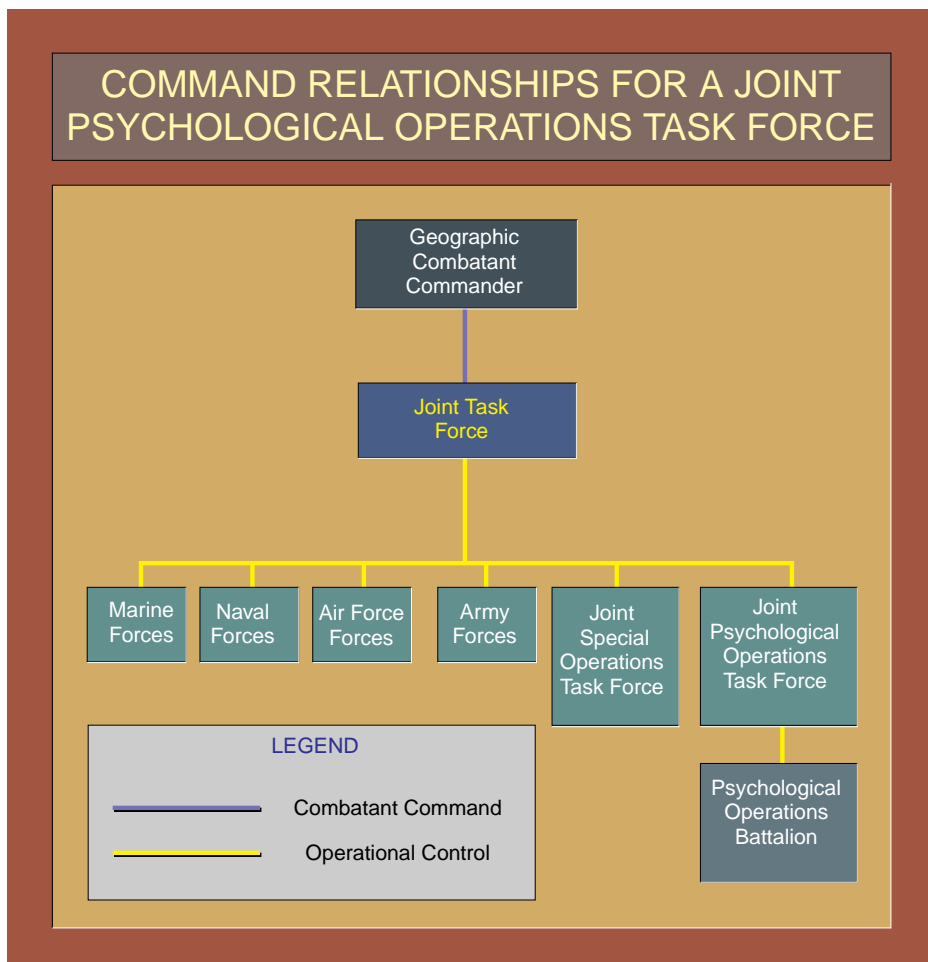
COMMAND RELATIONSHIPS FOR A JOINT PSYCHOLOGICAL OPERATIONS TASK FORCE

Geographic Combatant Commander

Joint Task Force

Marine Forces

Naval Forces

Air Force Forces

Army Forces

Joint Special Operations Task Force

Joint Psychological Operations Task Force

Psychological Operations Battalion

LEGEND

Combatant Command

Operational Control